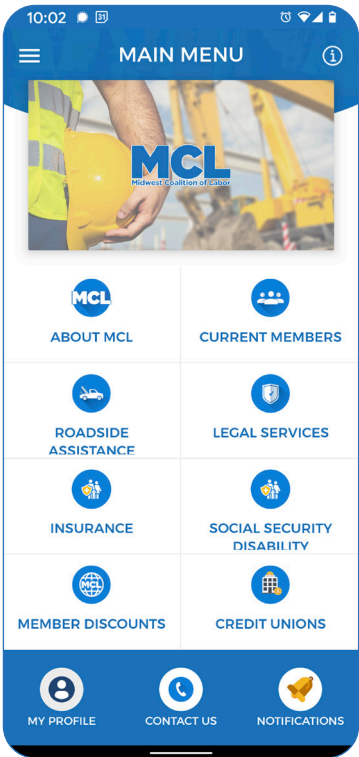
10:02 31

MAIN MENU

MCL
Midwest Coalition of Labor

MCL
ABOUT MCL

CURRENT MEMBERS

ROADSIDE ASSISTANCE

LEGAL SERVICES

INSURANCE

SOCIAL SECURITY DISABILITY

MEMBER DISCOUNTS

CREDIT UNIONS

MY PROFILE

CONTACT US

NOTIFICATIONS